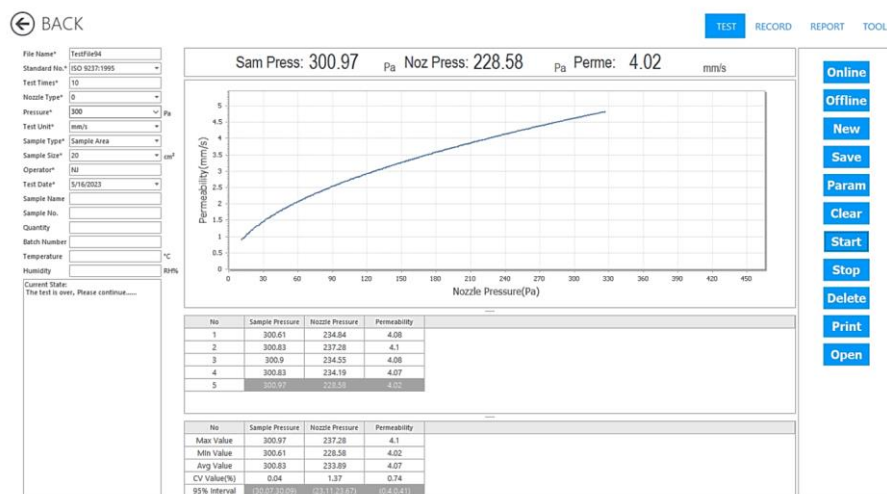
BACK

TEST RECORD REPORT TOOL

File Name* TestFile94
Standard No.* ISO 9237:1995
Test Times* 10
Nozzle Type* 0
Pressure* 300 Pa
Test Unit* mm/s
Sample Type* Sample Area
Sample Size* 20 cm²
Operator* NJ
Test Date* 5/16/2023
Sample Name
Sample No.
Quantity
Batch Number
Temperature °C
Humidity RH%

Current State:
The test is over, Please continue......

Sam Press: 300.97 Pa Noz Press: 228.58 Pa Perme: 4.02 mm/s

Permeability(mm/s)
5
4.5
4
3.5
3
2.5
2
1.5
1
0.5
0
0 30 60 90 120 150 180 210 240 270 300 330 360 390 420 450
Nozzle Pressure(Pa)

| No | Sample Pressure | Nozzle Pressure | Permeability |
|---|---|---|---|
| 1 | 300.61 | 234.84 | 4.08 |
| 2 | 300.83 | 237.28 | 4.1 |
| 3 | 300.9 | 234.55 | 4.08 |
| 4 | 300.83 | 234.19 | 4.07 |
| 5 | 300.97 | 228.58 | 4.02 |

| No | Sample Pressure | Nozzle Pressure | Permeability |
|---|---|---|---|
| Max Value | 300.97 | 237.28 | 4.1 |
| Min Value | 300.61 | 228.58 | 4.02 |
| Avg Value | 300.83 | 233.89 | 4.07 |
| CV Value(%) | 0.04 | 1.37 | 0.74 |
| 95% Interval | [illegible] | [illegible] | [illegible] |

Online
Offline
New
Save
Param
Clear
Start
Stop
Delete
Print
Open